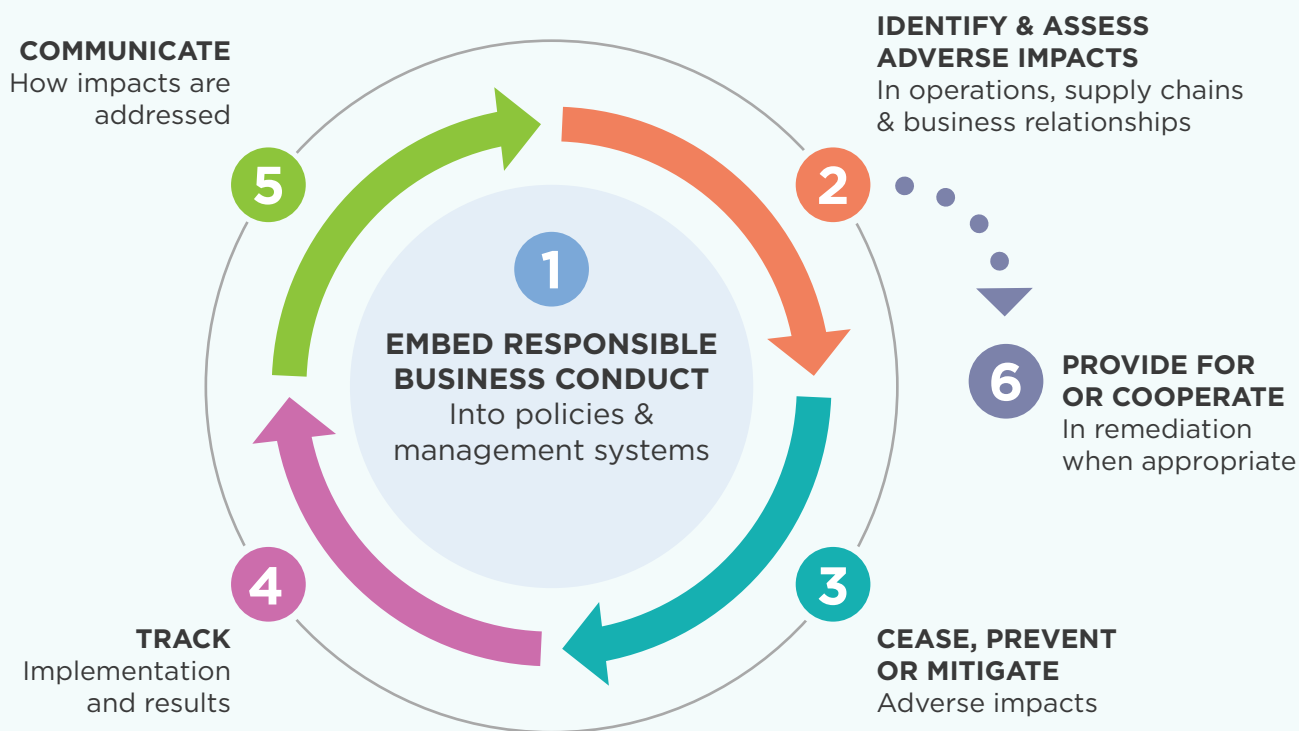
1

EMBED RESPONSIBLE BUSINESS CONDUCT
Into policies & management systems

2

IDENTIFY & ASSESS ADVERSE IMPACTS
In operations, supply chains & business relationships

3

CEASE, PREVENT OR MITIGATE
Adverse impacts

4

TRACK
Implementation and results

5

COMMUNICATE
How impacts are addressed

6

PROVIDE FOR OR COOPERATE
In remediation when appropriate